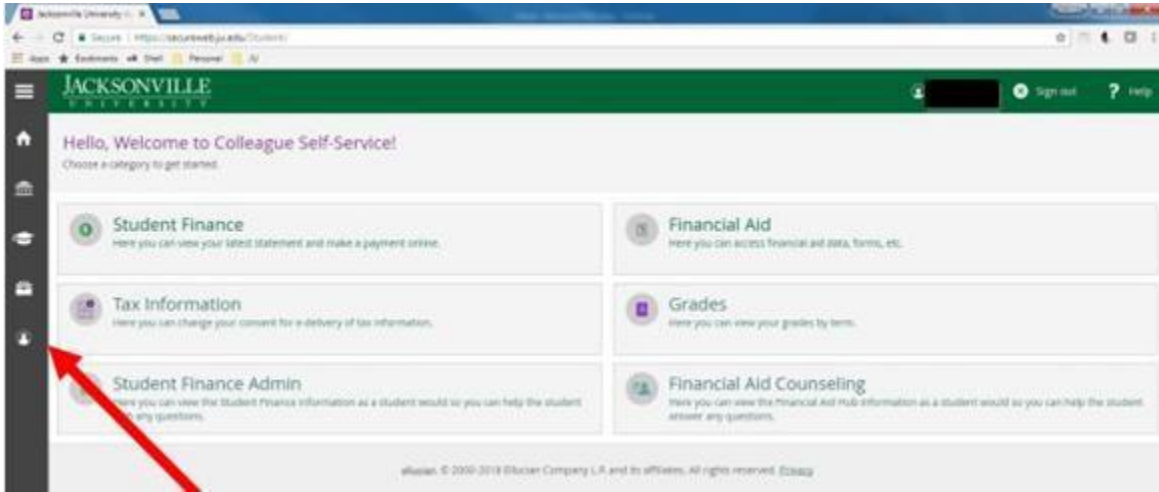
Jacksonville University

Secure | https://secureweb.ju.edu/Student/

Apps Bookmarks Shell Personal AI

JACKSONVILLE
UNIVERSITY

Sign out ? Help

Hello, Welcome to Colleague Self-Service!
Choose a category to get started.

Student Finance
Here you can view your latest statement and make a payment online.

Financial Aid
Here you can access financial aid data, forms, etc.

Tax Information
Here you can change your consent for e-delivery of tax information.

Grades
Here you can view your grades by term.

Student Finance Admin
Here you can view the Student Finance information as a student would so you can help the student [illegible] any questions.

Financial Aid Counseling
Here you can view the Financial Aid Hub information as a student would so you can help the student answer any questions.

ellucian. © 2000-2018 Ellucian Company L.P. and its affiliates. All rights reserved. Privacy